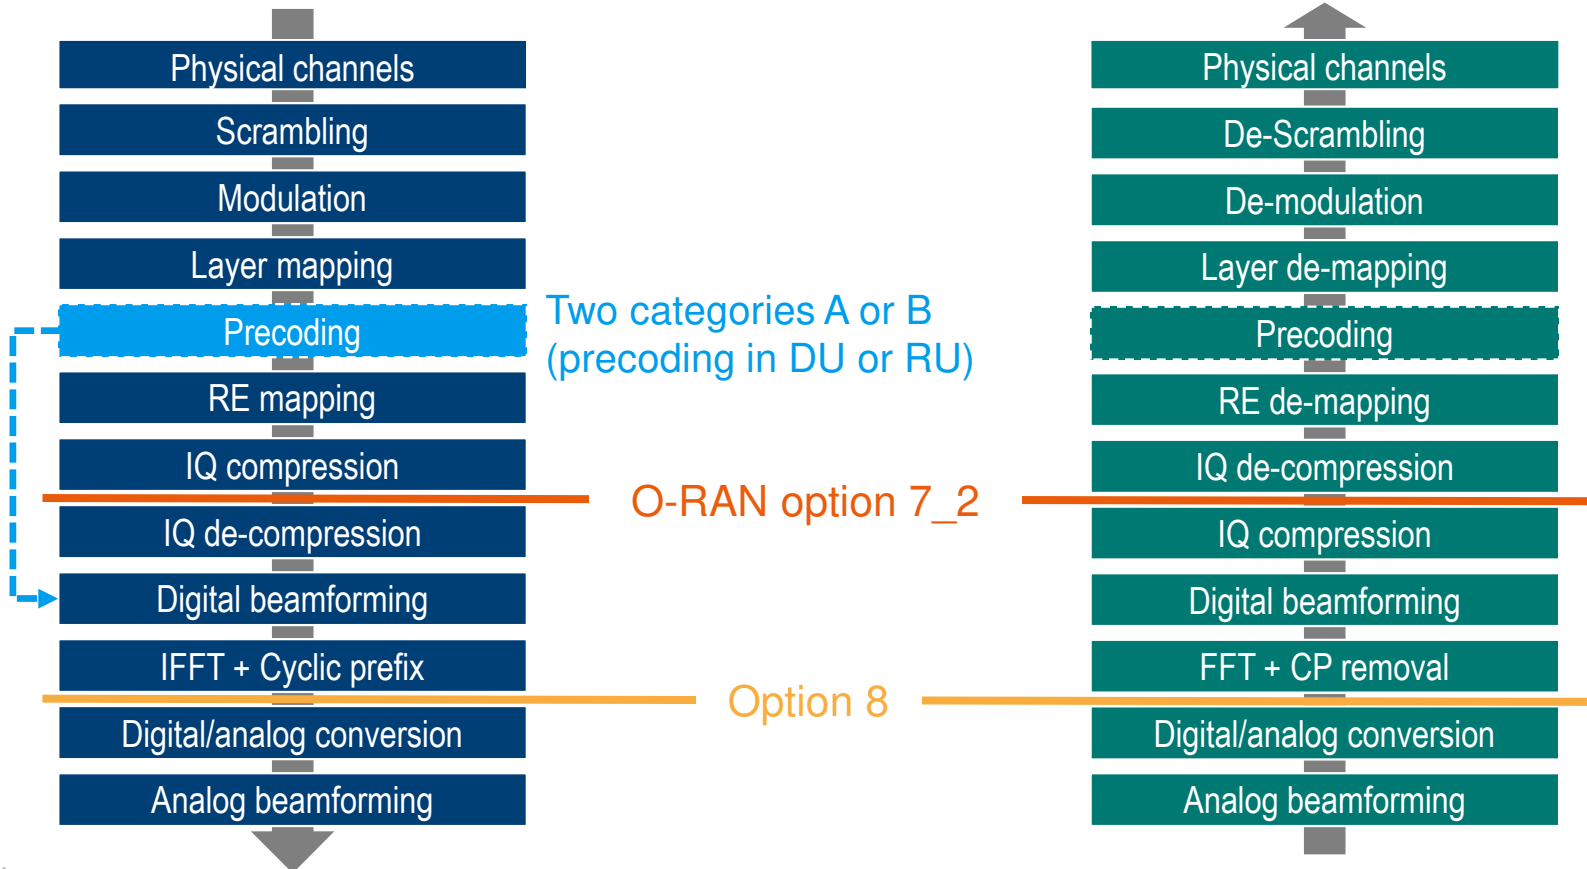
Physical channels
Scrambling
Modulation
Layer mapping
Precoding
RE mapping
IQ compression
IQ de-compression
Digital beamforming
IFFT + Cyclic prefix
Digital/analog conversion
Analog beamforming

Two categories A or B (precoding in DU or RU)

O-RAN option 7_2

Option 8

Physical channels
De-Scrambling
De-modulation
Layer de-mapping
Precoding
RE de-mapping
IQ de-compression
IQ compression
Digital beamforming
FFT + CP removal
Digital/analog conversion
Analog beamforming